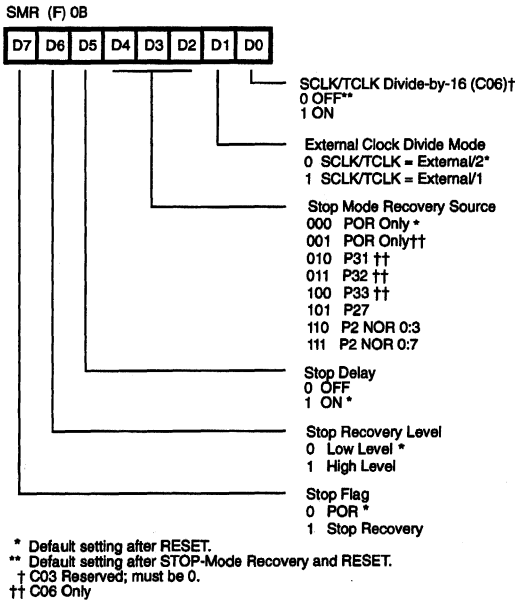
SMR (F) 0B

| D7 | D6 | D5 | D4 | D3 | D2 | D1 | D0 |
|---|---|---|---|---|---|---|---|

SCLK/TCLK Divide-by-16 (C06)†
0 OFF**
1 ON

External Clock Divide Mode
0 SCLK/TCLK = External/2*
1 SCLK/TCLK = External/1

Stop Mode Recovery Source
000 POR Only *
001 POR Only††
010 P31 ††
011 P32 ††
100 P33 ††
101 P27
110 P2 NOR 0:3
111 P2 NOR 0:7

Stop Delay
0 OFF
1 ON *

Stop Recovery Level
0 Low Level *
1 High Level

Stop Flag
0 POR *
1 Stop Recovery

* Default setting after RESET.
** Default setting after STOP-Mode Recovery and RESET.
† C03 Reserved; must be 0.
†† C06 Only